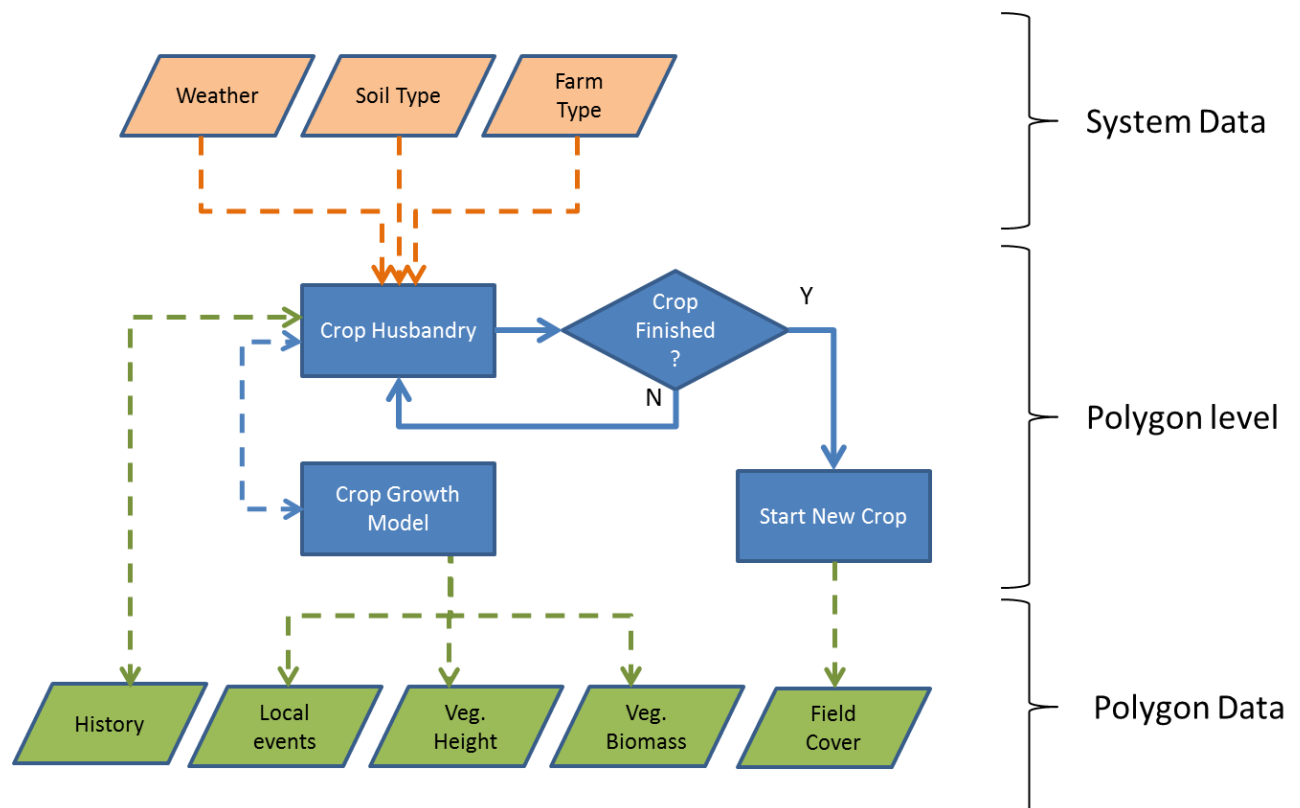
Weather

Soil Type

Farm Type

System Data

Crop Husbandry

Crop Finished ?

Y

N

Polygon level

Crop Growth Model

Start New Crop

History

Local events

Veg. Height

Veg. Biomass

Field Cover

Polygon Data